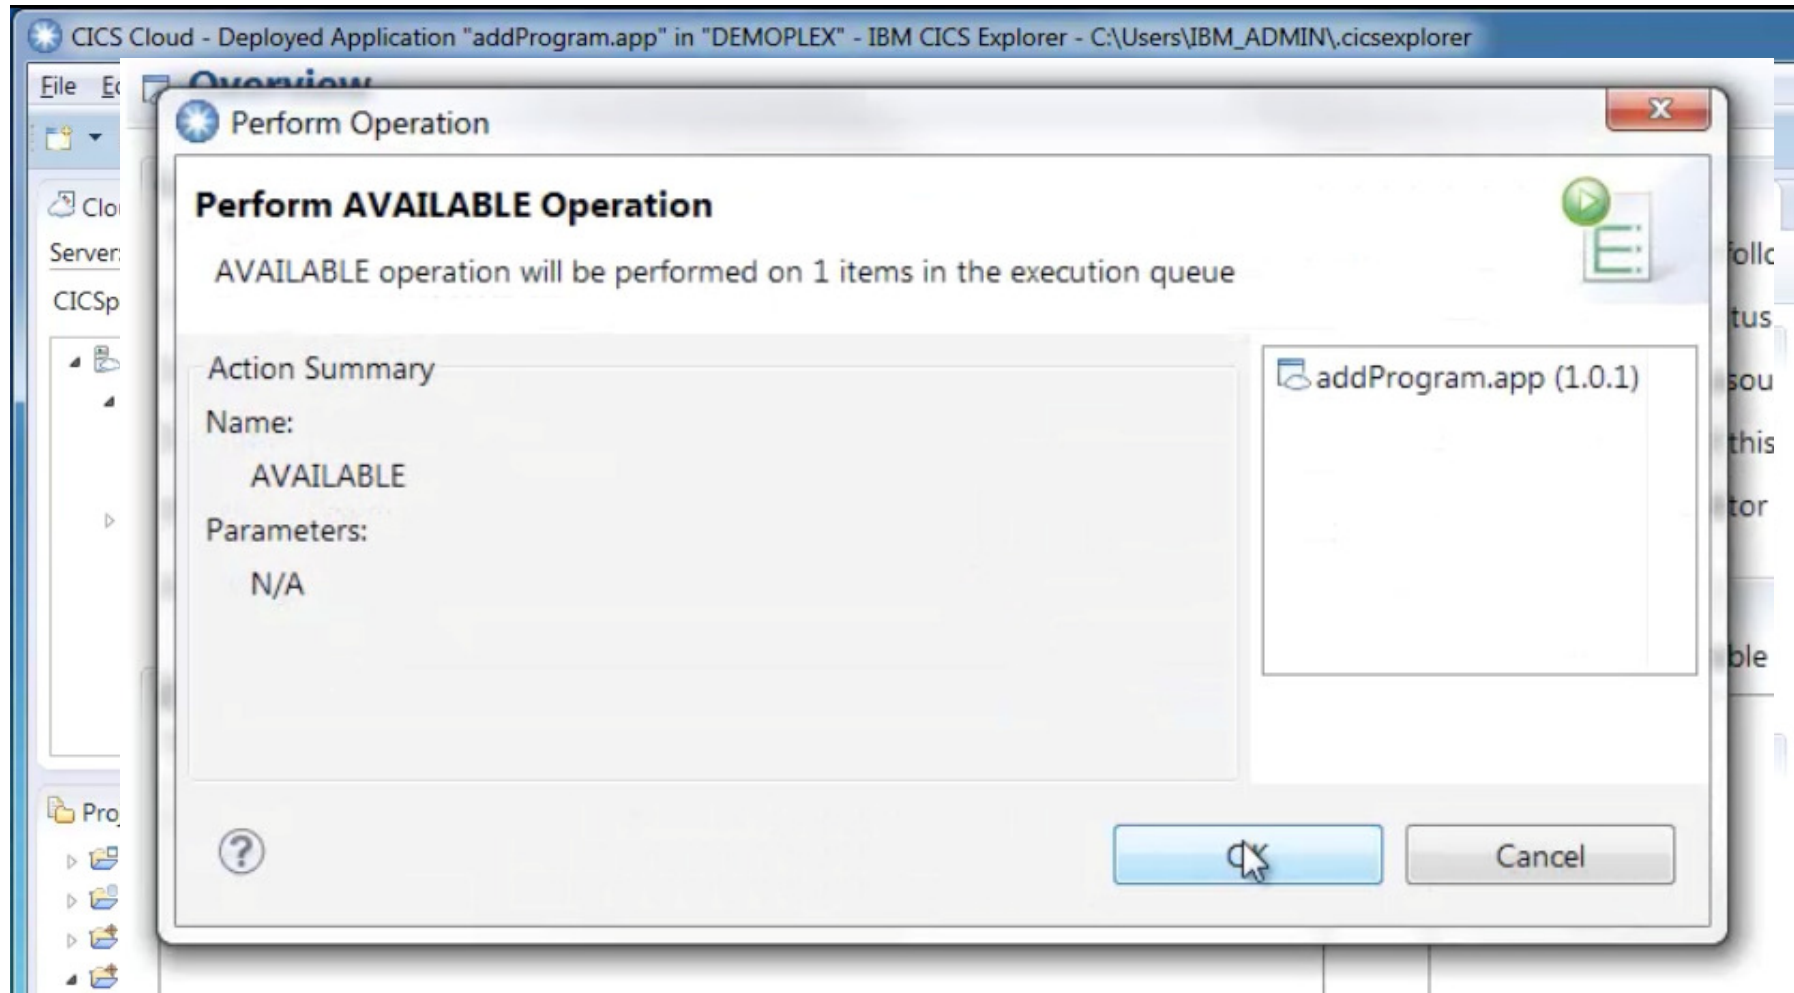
CICS Cloud - Deployed Application "addProgram.app" in "DEMOPLEX" - IBM CICS Explorer - C:\Users\IBM_ADMIN\.cicsexplorer

File Ec

Overview

Clo

Server

CICSp

Pro

Perform Operation

Perform AVAILABLE Operation

AVAILABLE operation will be performed on 1 items in the execution queue

Action Summary

Name:

AVAILABLE

Parameters:

N/A

addProgram.app (1.0.1)

ollc

tus

sou

this

tor

ble

OK

Cancel